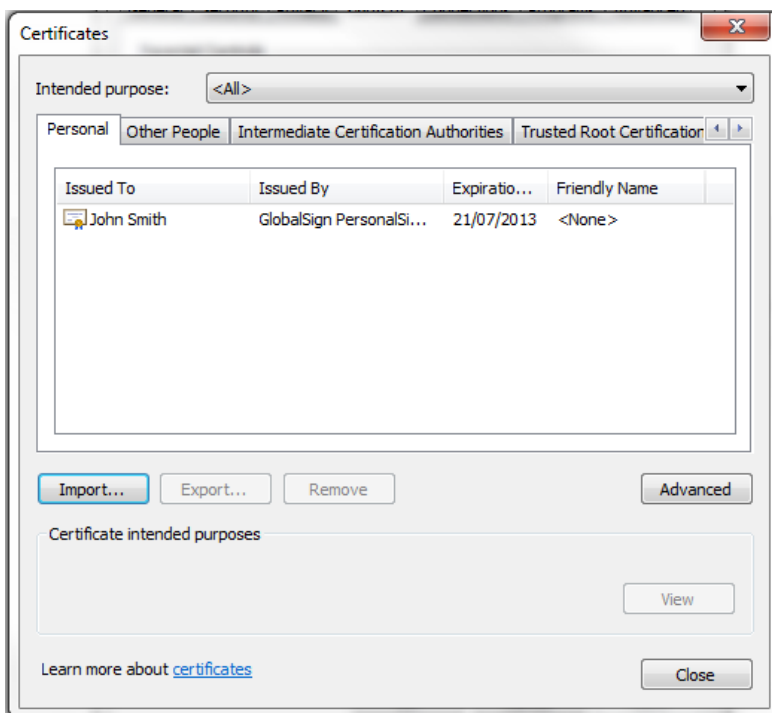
Certificates

Intended purpose: <All>

Personal | Other People | Intermediate Certification Authorities | Trusted Root Certification

| Issued To | Issued By | Expiratio... | Friendly Name |
|---|---|---|---|
| John Smith | GlobalSign PersonalSi... | 21/07/2013 | <None> |

Import... Export... Remove Advanced

Certificate intended purposes

View

Learn more about certificates

Close